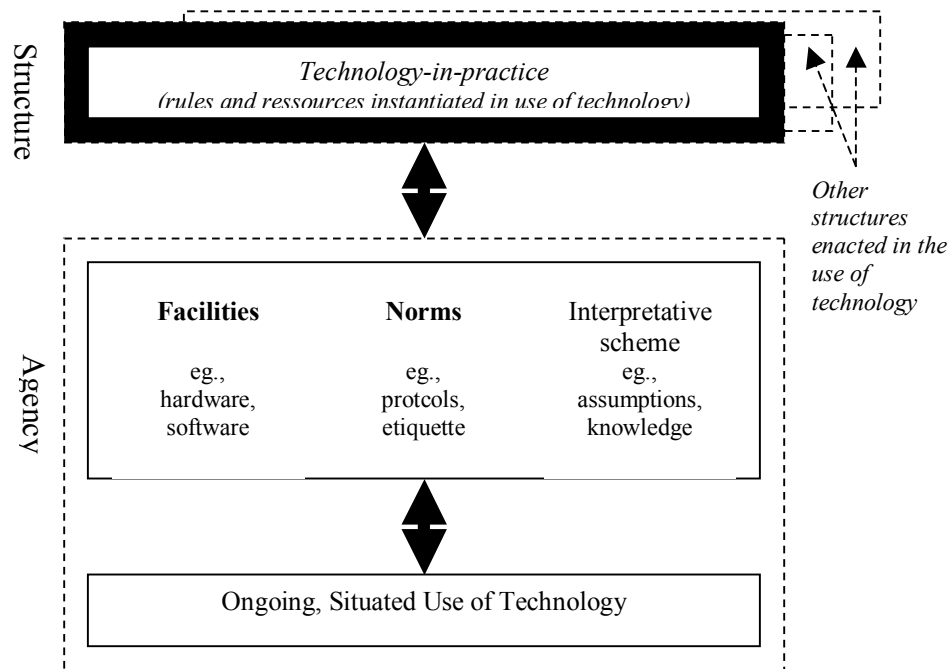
Structure

Technology-in-practice
(rules and ressources instantiated in use of technology)

Other structures enacted in the use of technology

Agency

**Facilities**
eg., hardware, software

**Norms**
eg., protcols, etiquette

Interpretative scheme
eg., assumptions, knowledge

Ongoing, Situated Use of Technology